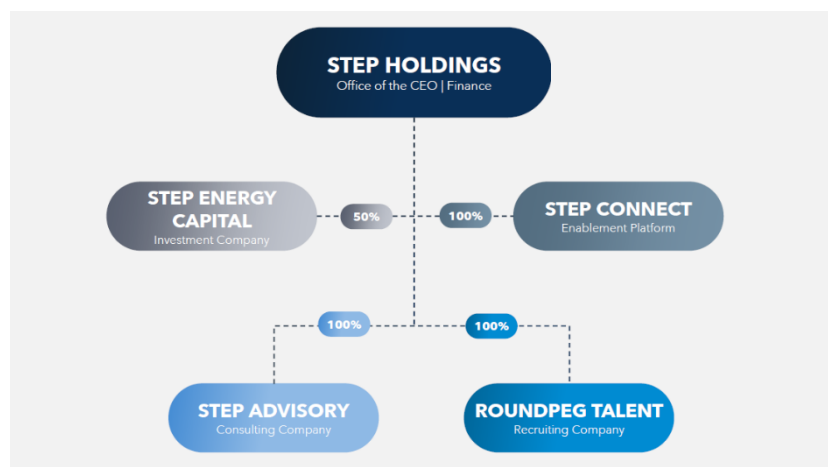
STEP HOLDINGS
Office of the CEO | Finance

STEP ENERGY CAPITAL
Investment Company

50%

100%

STEP CONNECT
Enablement Platform

100%

100%

STEP ADVISORY
Consulting Company

ROUNDPEG TALENT
Recruiting Company